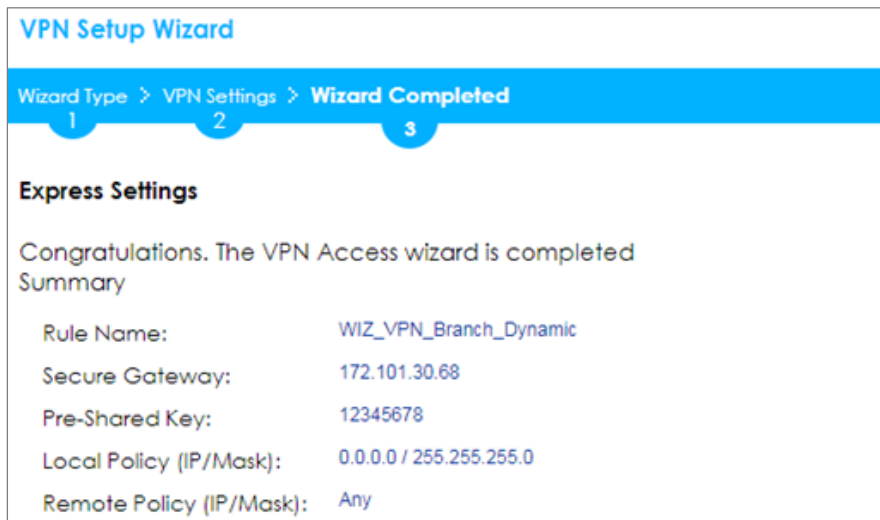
VPN Setup Wizard

Wizard Type > VPN Settings > Wizard Completed
1 2 3

Express Settings

Congratulations. The VPN Access wizard is completed
Summary

| | |
|---|---|
| Rule Name: | WIZ_VPN_Branch_Dynamic |
| Secure Gateway: | 172.101.30.68 |
| Pre-Shared Key: | 12345678 |
| Local Policy (IP/Mask): | 0.0.0.0 / 255.255.255.0 |
| Remote Policy (IP/Mask): | Any |